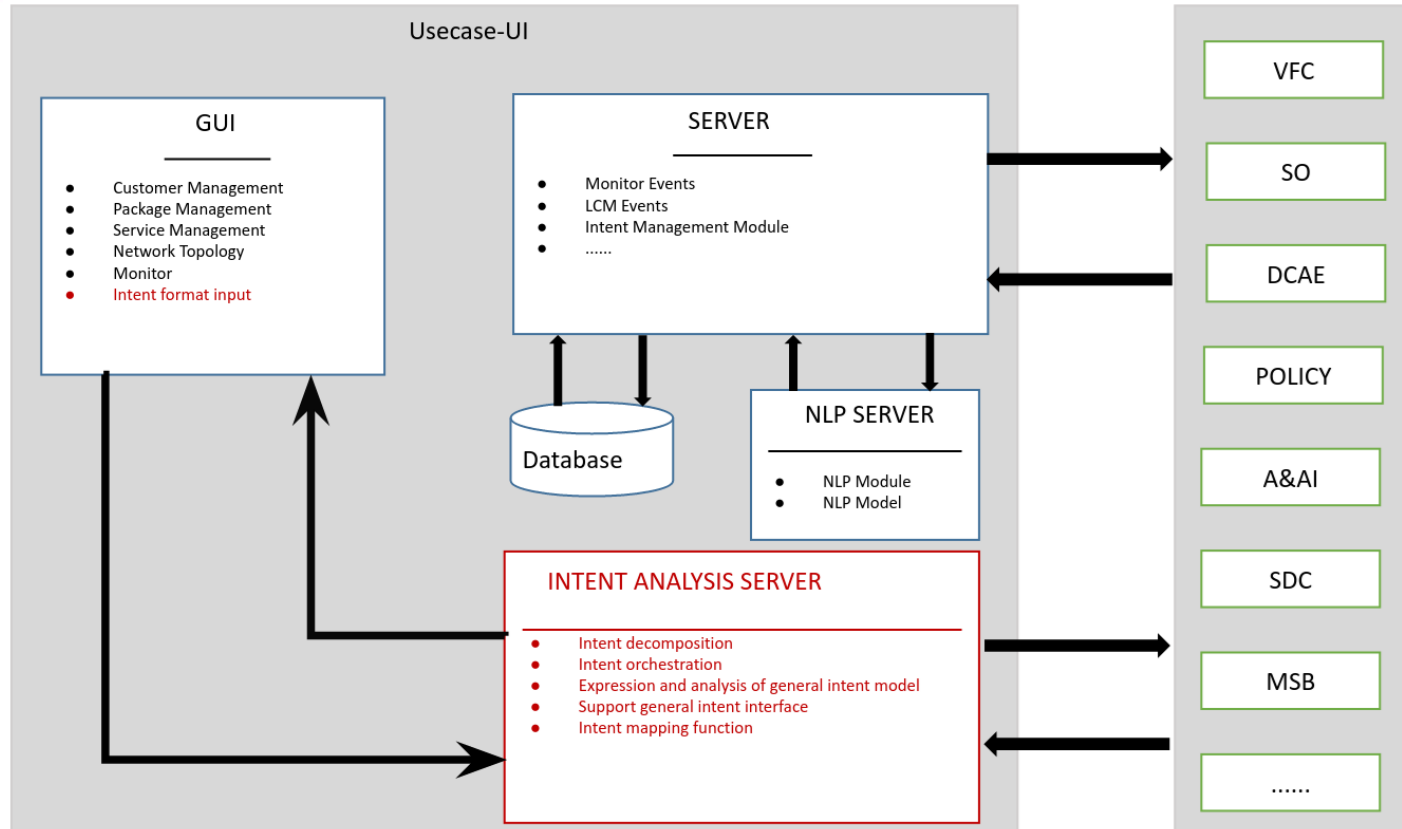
Usecase-UI

GUI

- Customer Management
- Package Management
- Service Management
- Network Topology
- Monitor
- Intent format input

SERVER

- Monitor Events
- LCM Events
- Intent Management Module
- ......

Database

NLP SERVER

- NLP Module
- NLP Model

INTENT ANALYSIS SERVER

- Intent decomposition
- Intent orchestration
- Expression and analysis of general intent model
- Support general intent interface
- Intent mapping function

VFC

SO

DCAE

POLICY

A&AI

SDC

MSB

......